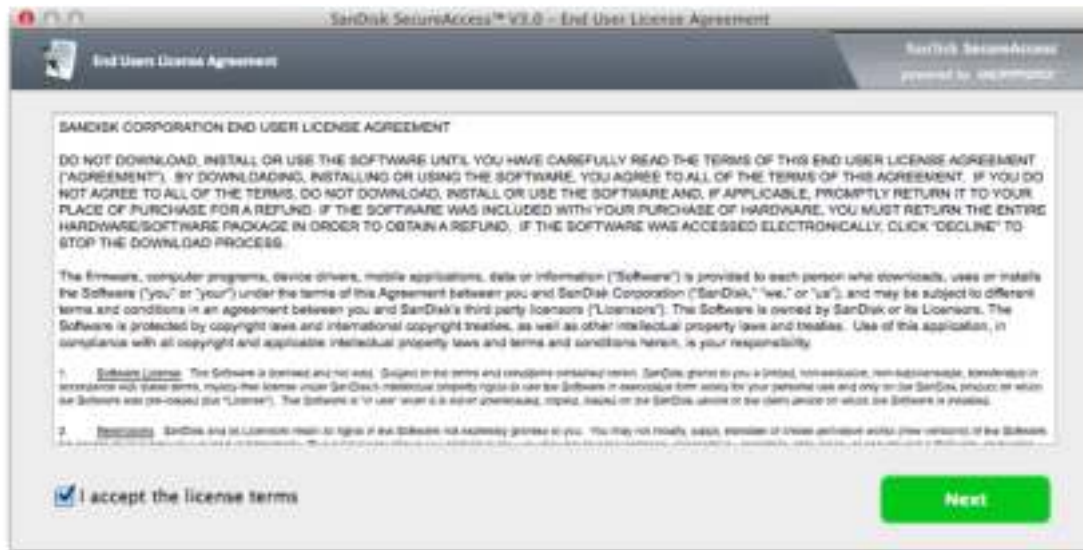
SanDisk SecureAccess™ V3.0 – End User License Agreement

End User License Agreement

SanDisk SecureAccess
powered by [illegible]

SANDISK CORPORATION END USER LICENSE AGREEMENT

DO NOT DOWNLOAD, INSTALL OR USE THE SOFTWARE UNTIL YOU HAVE CAREFULLY READ THE TERMS OF THIS END USER LICENSE AGREEMENT ("AGREEMENT"). BY DOWNLOADING, INSTALLING OR USING THE SOFTWARE, YOU AGREE TO ALL OF THE TERMS OF THIS AGREEMENT. IF YOU DO NOT AGREE TO ALL OF THE TERMS, DO NOT DOWNLOAD, INSTALL OR USE THE SOFTWARE AND, IF APPLICABLE, PROMPTLY RETURN IT TO YOUR PLACE OF PURCHASE FOR A REFUND. IF THE SOFTWARE WAS INCLUDED WITH YOUR PURCHASE OF HARDWARE, YOU MUST RETURN THE ENTIRE HARDWARE/SOFTWARE PACKAGE IN ORDER TO OBTAIN A REFUND. IF THE SOFTWARE WAS ACCESSED ELECTRONICALLY, CLICK "DECLINE" TO STOP THE DOWNLOAD PROCESS.

The firmware, computer programs, device drivers, mobile applications, data or information ("Software") is provided to each person who downloads, uses or installs the Software ("you" or "your") under the terms of this Agreement between you and SanDisk Corporation ("SanDisk," "we," or "us"), and may be subject to different terms and conditions in an agreement between you and SanDisk's third party licensors ("Licensors"). The Software is owned by SanDisk or its Licensors. The Software is protected by copyright laws and international copyright treaties, as well as other intellectual property laws and treaties. Use of this application, in compliance with all copyright and applicable intellectual property laws and terms and conditions herein, is your responsibility.

1. Software License. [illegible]

2. Restrictions. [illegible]

I accept the license terms

Next